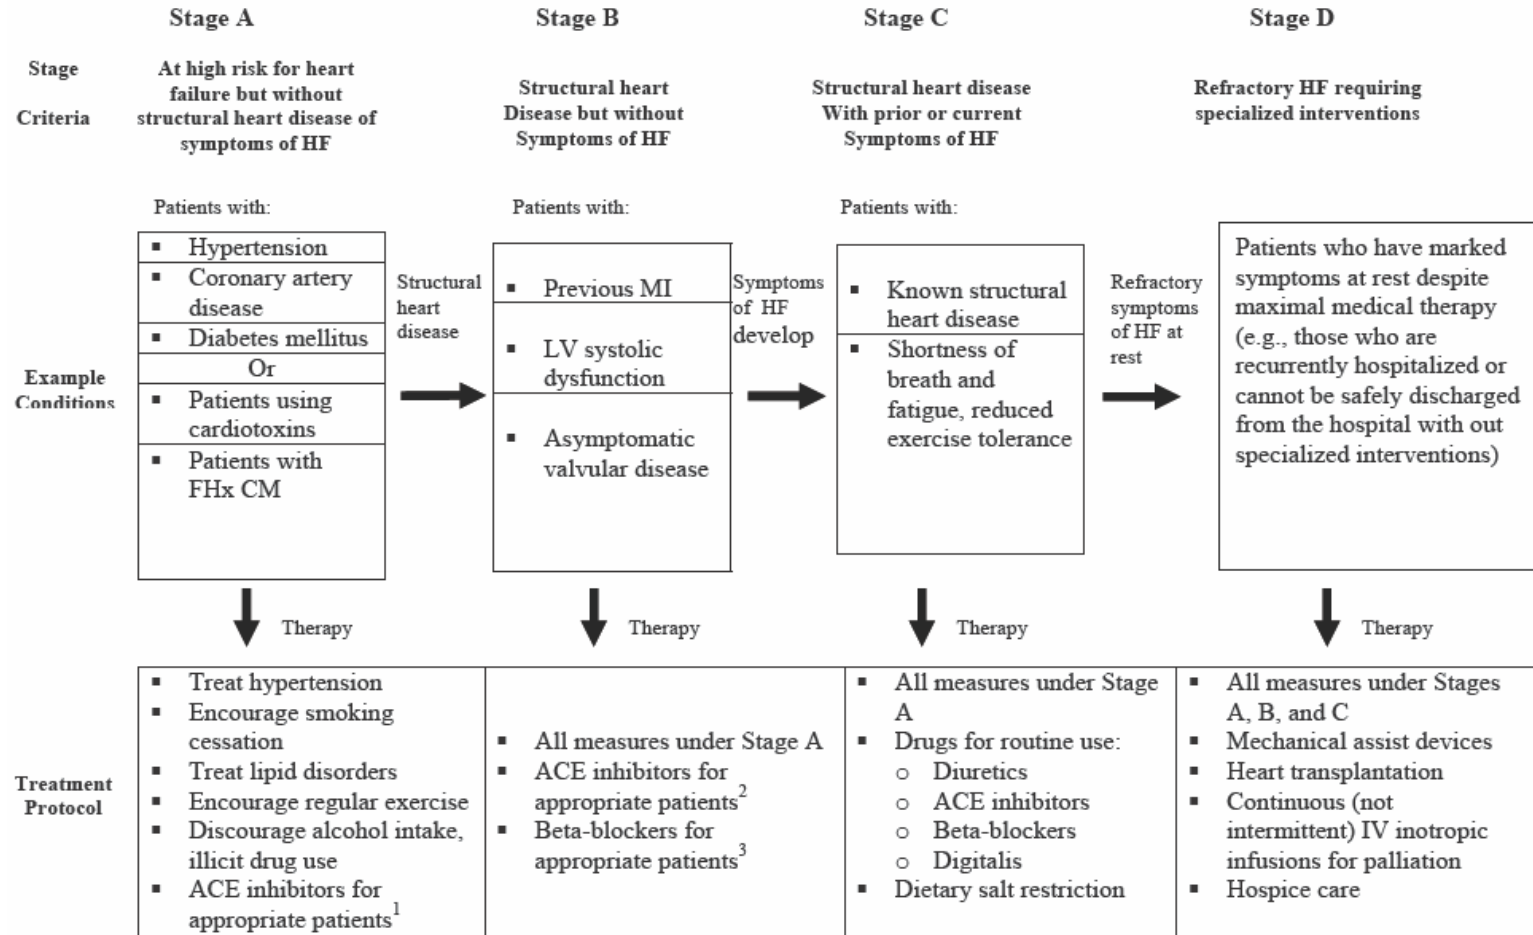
Stage A

Stage B

Stage C

Stage D

Stage Criteria

At high risk for heart failure but without structural heart disease of symptoms of HF

Structural heart Disease but without Symptoms of HF

Structural heart disease With prior or current Symptoms of HF

Refractory HF requiring specialized interventions

Example Conditions

Patients with:

- Hypertension
- Coronary artery disease
- Diabetes mellitus

Or

- Patients using cardiotoxins
- Patients with FHx CM

Structural heart disease

Patients with:

- Previous MI
- LV systolic dysfunction
- Asymptomatic valvular disease

Symptoms of HF develop

Patients with:

- Known structural heart disease
- Shortness of breath and fatigue, reduced exercise tolerance

Refractory symptoms of HF at rest

Patients who have marked symptoms at rest despite maximal medical therapy (e.g., those who are recurrently hospitalized or cannot be safely discharged from the hospital with out specialized interventions)

Therapy

Therapy

Therapy

Therapy

Treatment Protocol

- Treat hypertension
- Encourage smoking cessation
- Treat lipid disorders
- Encourage regular exercise
- Discourage alcohol intake, illicit drug use
- ACE inhibitors for appropriate patients$^1$

- All measures under Stage A
- ACE inhibitors for appropriate patients$^2$
- Beta-blockers for appropriate patients$^3$

- All measures under Stage A
- Drugs for routine use:
  - Diuretics
  - ACE inhibitors
  - Beta-blockers
  - Digitalis
- Dietary salt restriction

- All measures under Stages A, B, and C
- Mechanical assist devices
- Heart transplantation
- Continuous (not intermittent) IV inotropic infusions for palliation
- Hospice care